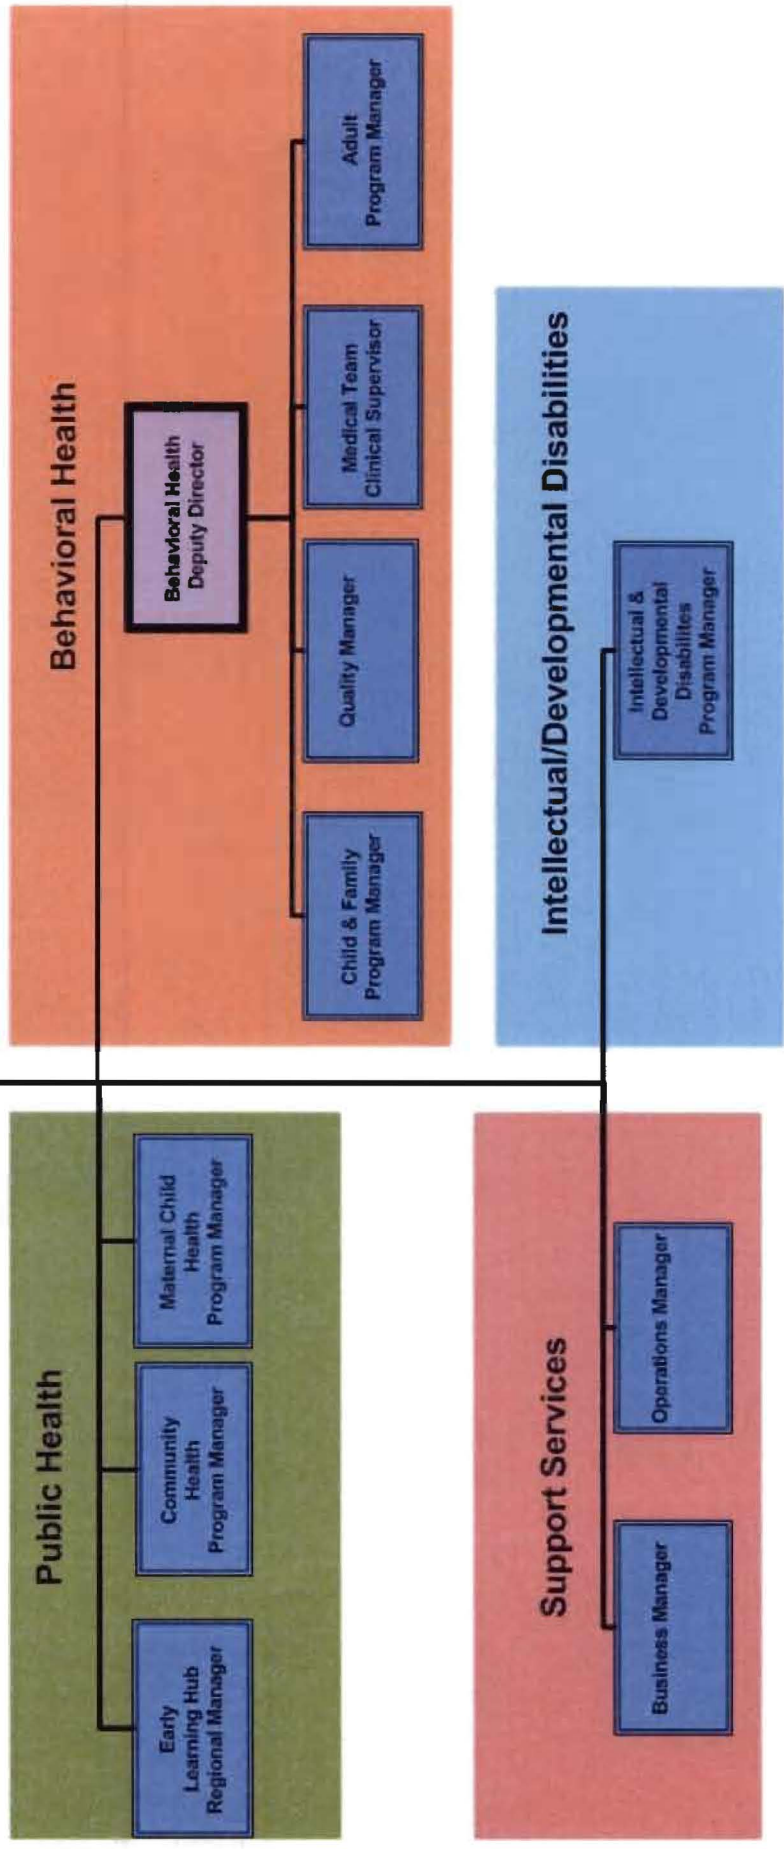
Public Health

Early Learning Hub Regional Manager

Community Health Program Manager

Maternal Child Health Program Manager

Behavioral Health

Behavioral Health Deputy Director

Child & Family Program Manager

Quality Manager

Medical Team Clinical Supervisor

Adult Program Manager

Support Services

Business Manager

Operations Manager

Intellectual/Developmental Disabilities

Intellectual & Developmental Disabilites Program Manager